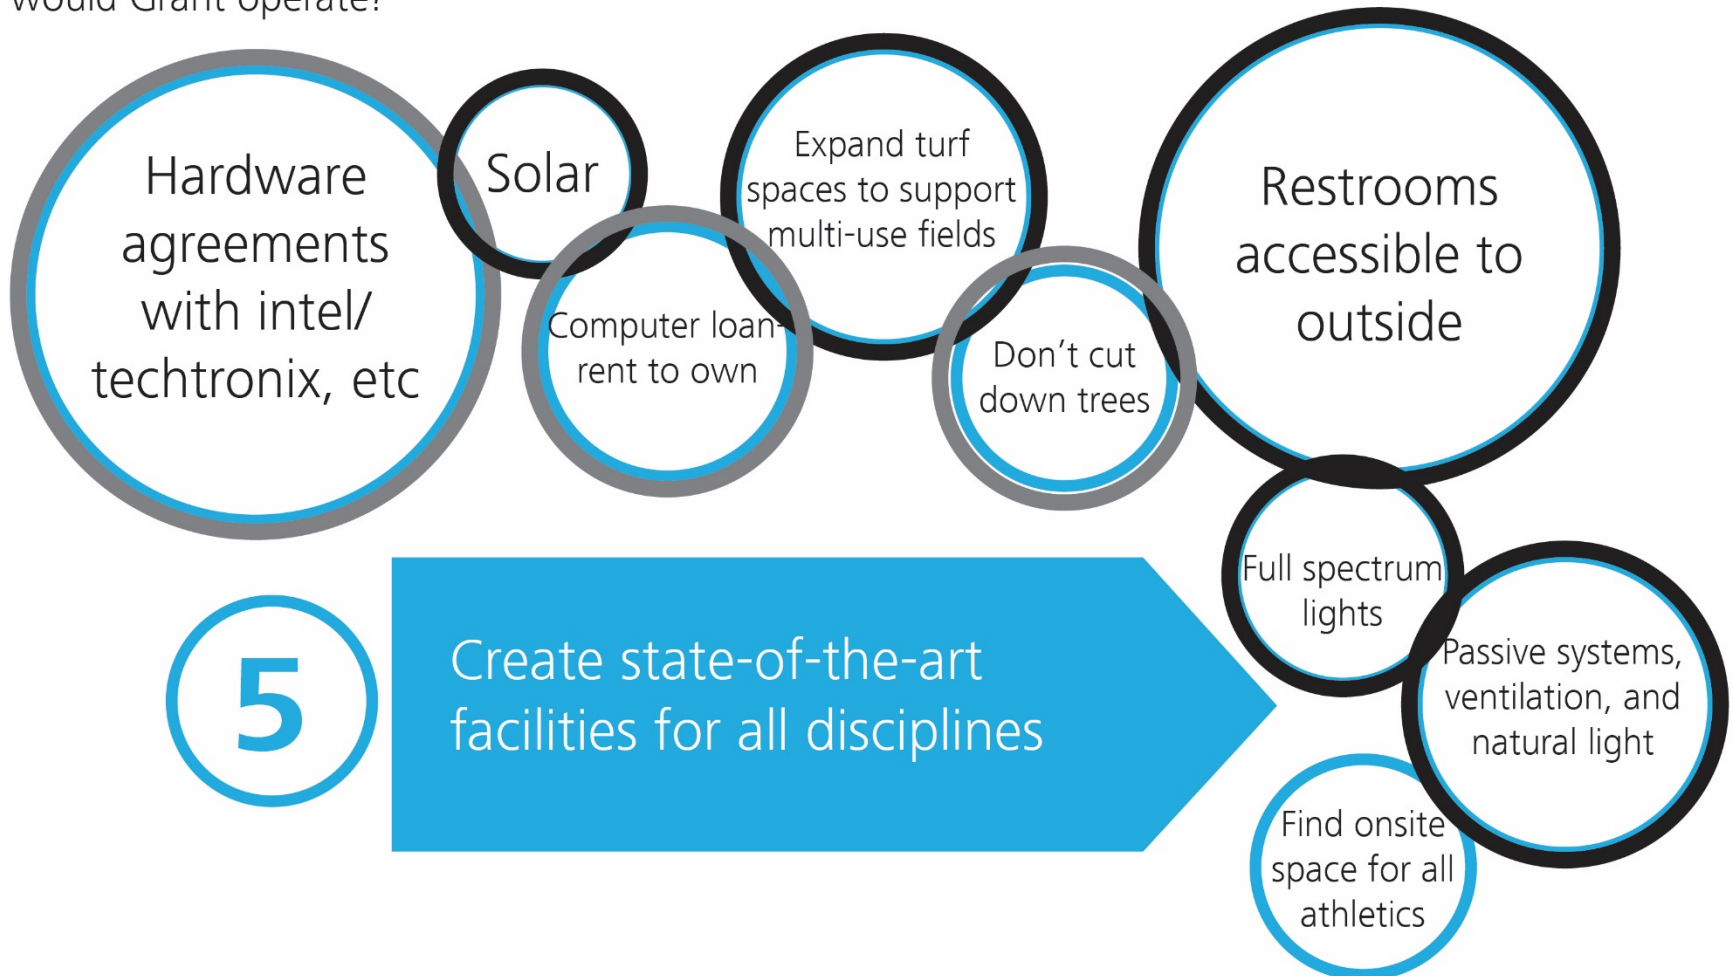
would Grant operate?

Hardware agreements with intel/ techtronix, etc

Solar

Computer loan-rent to own

Expand turf spaces to support multi-use fields

Don't cut down trees

Restrooms accessible to outside

Full spectrum lights

Passive systems, ventilation, and natural light

Find onsite space for all athletics

5

Create state-of-the-art facilities for all disciplines